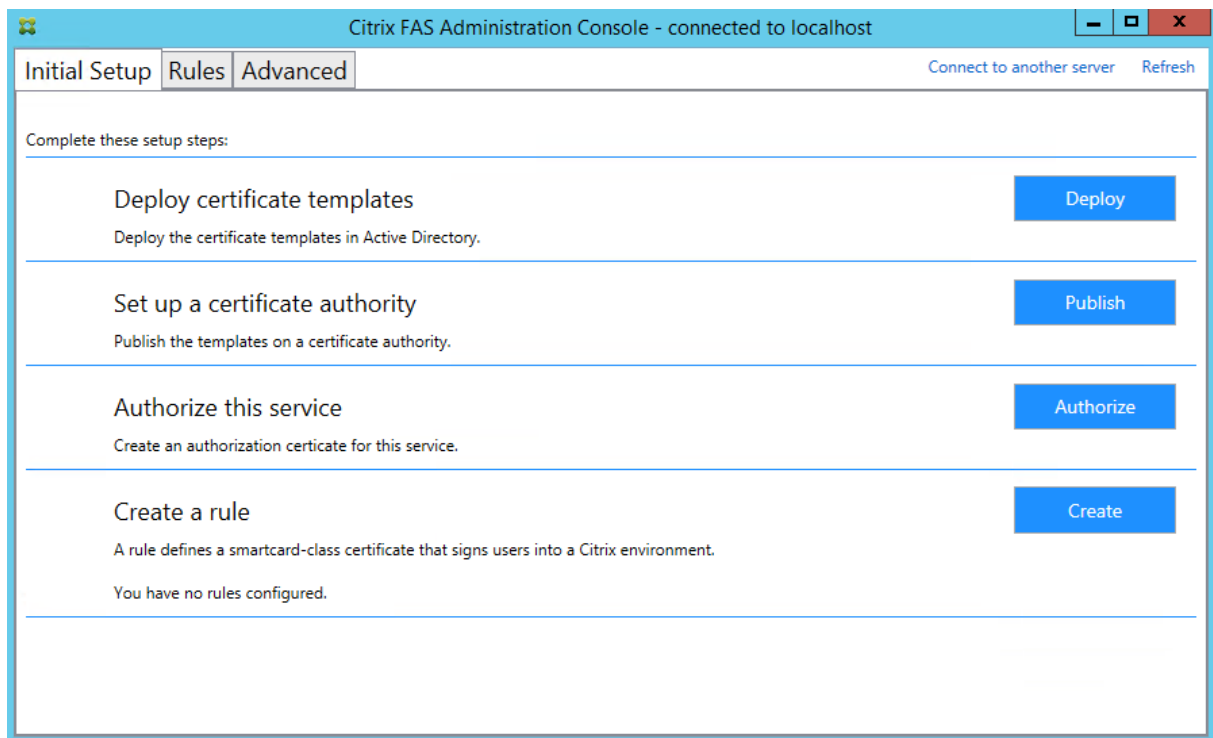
Citrix FAS Administration Console - connected to localhost

Initial Setup | Rules | Advanced

Connect to another server   Refresh

Complete these setup steps:

Deploy certificate templates

Deploy the certificate templates in Active Directory.

Deploy

Set up a certificate authority

Publish the templates on a certificate authority.

Publish

Authorize this service

Create an authorization certicate for this service.

Authorize

Create a rule

A rule defines a smartcard-class certificate that signs users into a Citrix environment.

You have no rules configured.

Create